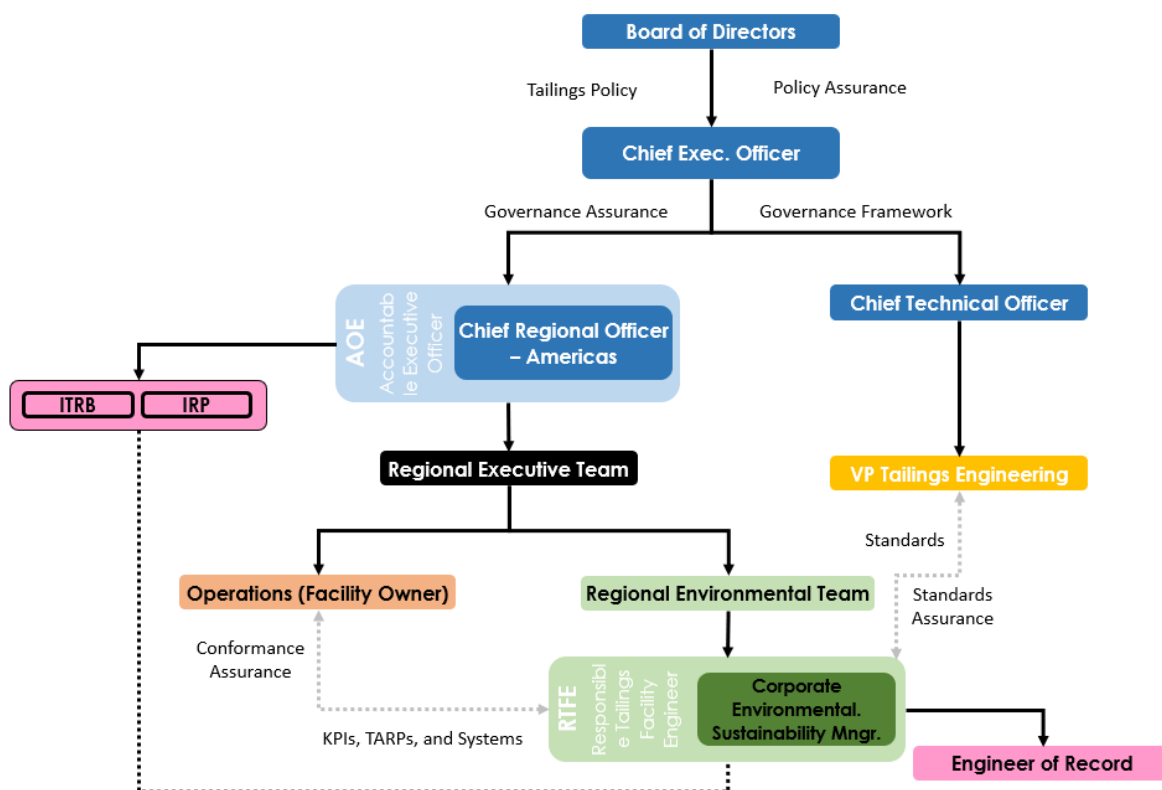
Board of Directors

Tailings Policy

Policy Assurance

Chief Exec. Officer

Governance Assurance

Governance Framework

AOE

Accountable Executive Officer

Chief Regional Officer – Americas

Chief Technical Officer

ITRB

IRP

Regional Executive Team

VP Tailings Engineering

Standards

Operations (Facility Owner)

Regional Environmental Team

Standards Assurance

Conformance Assurance

RTFE

Responsible Tailings Facility Engineer

Corporate Environmental. Sustainability Mngr.

KPIs, TARPs, and Systems

Engineer of Record